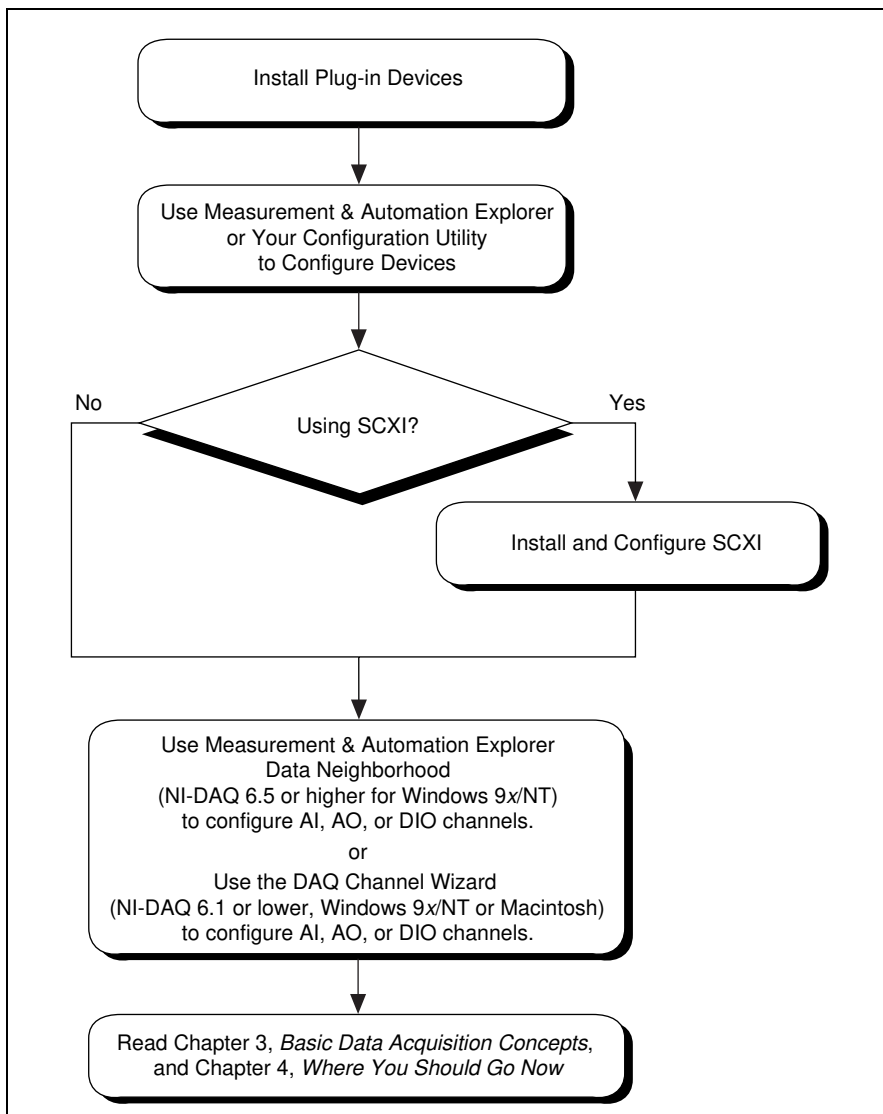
Install Plug-in Devices

Use Measurement & Automation Explorer or Your Configuration Utility to Configure Devices

No

Using SCXI?

Yes

Install and Configure SCXI

Use Measurement & Automation Explorer Data Neighborhood (NI-DAQ 6.5 or higher for Windows 9x/NT) to configure AI, AO, or DIO channels.
or
Use the DAQ Channel Wizard (NI-DAQ 6.1 or lower, Windows 9x/NT or Macintosh) to configure AI, AO, or DIO channels.

Read Chapter 3, Basic Data Acquisition Concepts, and Chapter 4, Where You Should Go Now